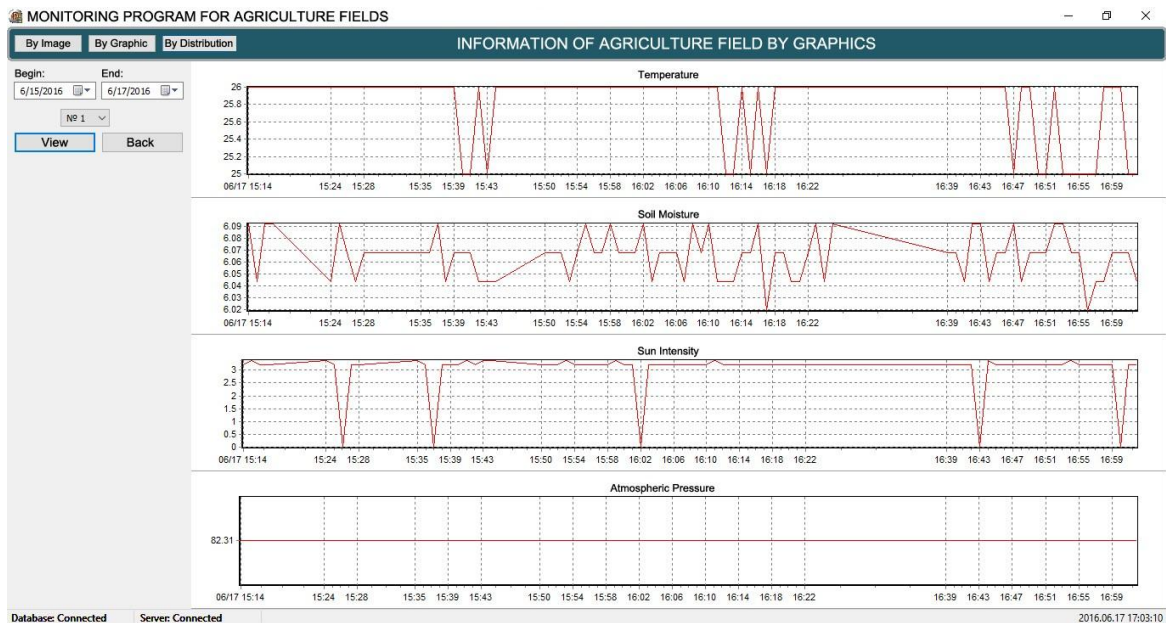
MONITORING PROGRAM FOR AGRICULTURE FIELDS

By Image | By Graphic | By Distribution

INFORMATION OF AGRICULTURE FIELD BY GRAPHICS

Begin: 6/15/2016
End: 6/17/2016
№ 1
View
Back

Temperature

26
25.8
25.6
25.4
25.2
25

06/17 15:14 15:24 15:28 15:35 15:39 15:43 15:50 15:54 15:58 16:02 16:06 16:10 16:14 16:18 16:22 16:39 16:43 16:47 16:51 16:55 16:59

Soil Moisture

6.09
6.08
6.07
6.06
6.05
6.04
6.03
6.02

06/17 15:14 15:24 15:28 15:35 15:39 15:43 15:50 15:54 15:58 16:02 16:06 16:10 16:14 16:18 16:22 16:39 16:43 16:47 16:51 16:55 16:59

Sun Intensity

3
2.5
2
1.5
1
0.5
0

06/17 15:14 15:24 15:28 15:35 15:39 15:43 15:50 15:54 15:58 16:02 16:06 16:10 16:14 16:18 16:22 16:39 16:43 16:47 16:51 16:55 16:59

Atmospheric Pressure

82.31

06/17 15:14 15:24 15:28 15:35 15:39 15:43 15:50 15:54 15:58 16:02 16:06 16:10 16:14 16:18 16:22 16:39 16:43 16:47 16:51 16:55 16:59

Database: Connected
Server: Connected
2016.06.17 17:03:10